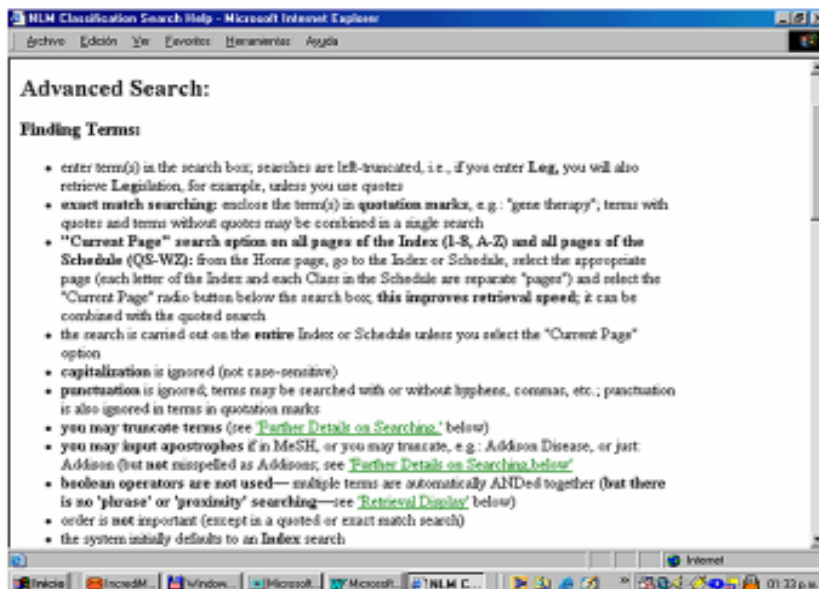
NLM Classification Search Help - Microsoft Internet Explorer

Archivo Edición Ver Favoritos Herramientas Ayuda

Advanced Search:

Finding Terms:

- enter term(s) in the search box; searches are left-truncated, i.e., if you enter Leg, you will also retrieve Legislation, for example, unless you use quotes
- exact match searching: enclose the term(s) in quotation marks, e.g.: "gene therapy"; terms with quotes and terms without quotes may be combined in a single search
- "Current Page" search option on all pages of the Index (1-8, A-Z) and all pages of the Schedule (QS-WZ): from the Home page, go to the Index or Schedule, select the appropriate page (each letter of the Index and each Class in the Schedule are separate "pages") and select the "Current Page" radio button below the search box; this improves retrieval speed; it can be combined with the quoted search
- the search is carried out on the entire Index or Schedule unless you select the "Current Page" option
- capitalization is ignored (not case-sensitive)
- punctuation is ignored; terms may be searched with or without hyphens, commas, etc.; punctuation is also ignored in terms in quotation marks
- you may truncate terms (see 'Further Details on Searching,' below)
- you may input apostrophes if in MeSH, or you may truncate, e.g.: Addison Disease, or just: Addison (but not misspelled as Addisons; see 'Further Details on Searching below'
- boolean operators are not used— multiple terms are automatically ANDed together (but there is no 'phrase' or 'proximity' searching—see 'Retrieval Display' below)
- order is not important (except in a quoted or exact match search)
- the system initially defaults to an Index search

Internet

Inicio | IncredM... | Window... | Microsoft... | Microsoft... | NLM C... | 01:33 p.m.